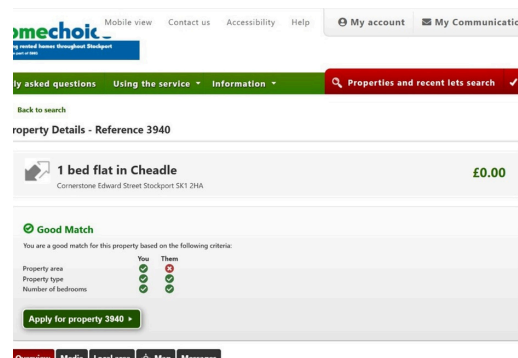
omechoic
ng rented homes throughout Stockport
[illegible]

Mobile view Contact us Accessibility Help

My account My Communicatic

ly asked questions Using the service Information

Properties and recent lets search

Back to search

roperty Details - Reference 3940

1 bed flat in Cheadle
Cornerstone Edward Street Stockport SK1 2HA

£0.00

Good Match

You are a good match for this property based on the following criteria:

| | You | Them |
|---|---|---|
| Property area | ✓ | ✗ |
| Property type | ✓ | ✓ |
| Number of bedrooms | ✓ | ✓ |

Apply for property 3940

Overview Media Local area Map Messages